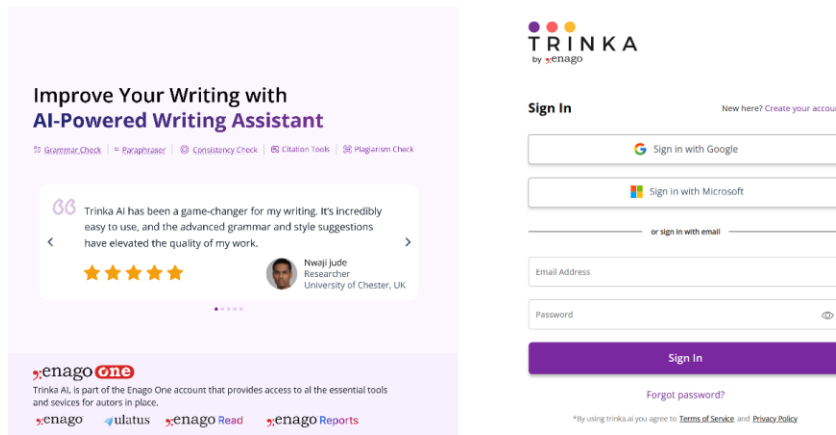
Improve Your Writing with
AI-Powered Writing Assistant

Grammar Check | Paraphraser | Consistency Check | Citation Tools | Plagiarism Check

Trinka AI has been a game-changer for my writing. It's incredibly easy to use, and the advanced grammar and style suggestions have elevated the quality of my work.

Nwaji Jude
Researcher
University of Chester, UK

enago one
Trinka AI, is part of the Enago One account that provides access to al the essential tools and sevices for autors in place.

enago ulatus enago Read enago Reports

TRINKA
by enago

Sign In

New here? Create your accou

Sign in with Google

Sign in with Microsoft

or sign in with email

Email Address

Password

Sign In

Forgot password?

*By using trinka.ai you agree to Terms of Service and Privacy Policy